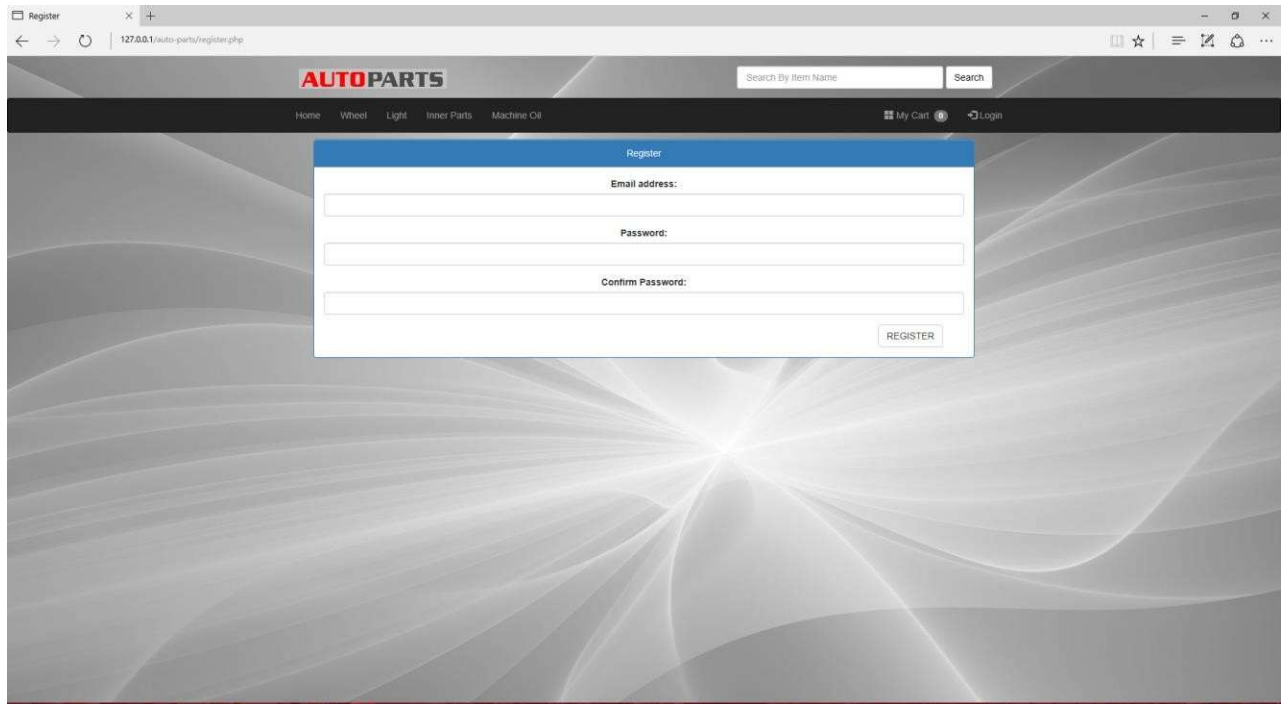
Register

127.0.0.1/auto-parts/register.php

AUTOPARTS

Search By Item Name

Search

Home Wheel Light Inner Parts Machine Oil

My Cart 0 Login

Register

Email address:

Password:

Confirm Password:

REGISTER